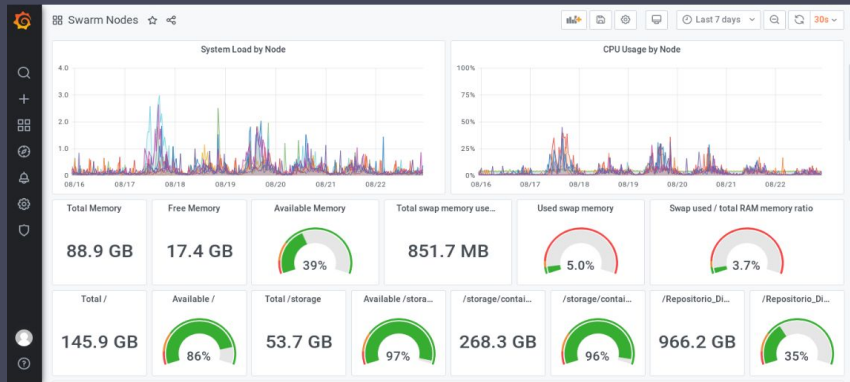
Swarm Nodes

Last 7 days

30s

System Load by Node

4.0
3.0
2.0
1.0
0

08/16 08/17 08/18 08/19 08/20 08/21 08/22

CPU Usage by Node

100%
75%
50%
25%
0%

08/16 08/17 08/18 08/19 08/20 08/21 08/22

Total Memory
88.9 GB

Free Memory
17.4 GB

Available Memory
39%

Total swap memory use...
851.7 MB

Used swap memory
5.0%

Swap used / total RAM memory ratio
3.7%

Total /
145.9 GB

Available /
86%

Total /storage
53.7 GB

Available /stora...
97%

/storage/contai...
268.3 GB

/storage/contai...
96%

/Repositorio_Di...
966.2 GB

/Repositorio_Di...
35%